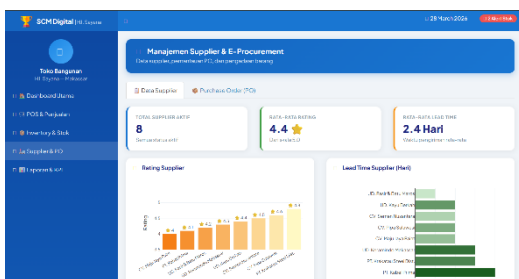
SCM Digital | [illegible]

28 Maret 2026

Toko Bangunan
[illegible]

Dashboard Utama

POS & Penjualan

Inventory & Stok

Supplier & PO

Laporan & AI

Manajemen Supplier & E-Procurement
Data supplier, pemesanan PO, dan pengadaan barang

Data Supplier

Purchase Order (PO)

TOTAL SUPPLIER AKTIF
8
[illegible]

RATA-RATA RATING
4.4
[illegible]

RATA-RATA LEAD TIME
2.4 Hari
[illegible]

Rating Supplier

Lead Time Supplier (Hari)

4.4 4.2 4.1 4.4 4.0 4.6 4.4

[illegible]